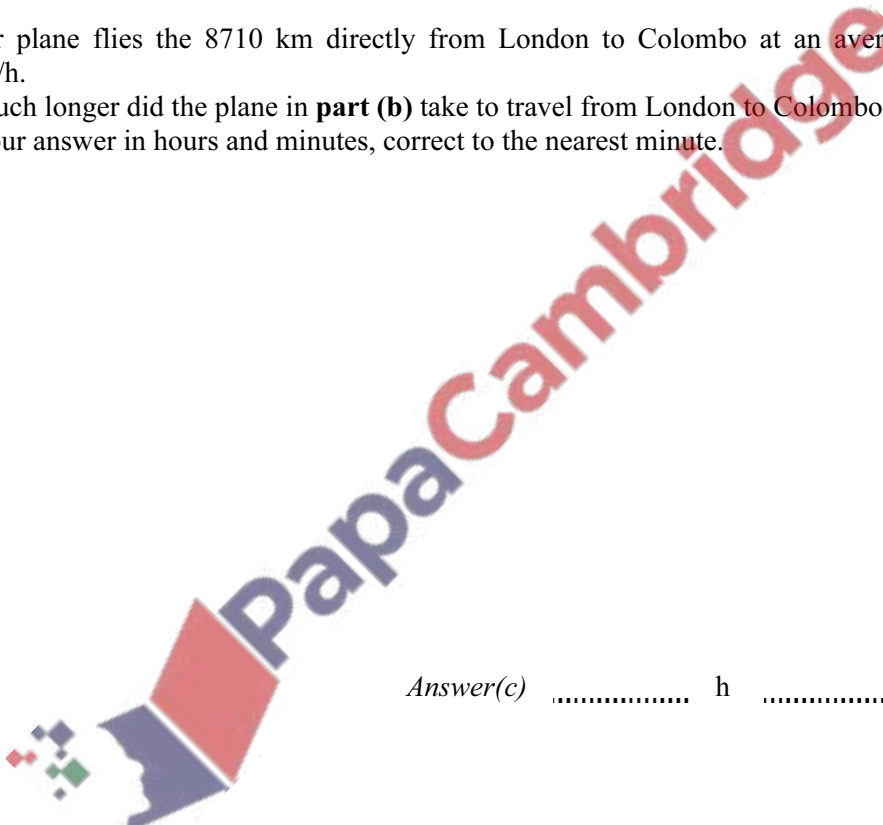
r plane flies the 8710 km directly from London to Colombo at an aver /h.

uch longer did the plane in **part (b)** take to travel from London to Colombo ur answer in hours and minutes, correct to the nearest minute.

PapaCambridge

*Answer(c)* ................ h ................